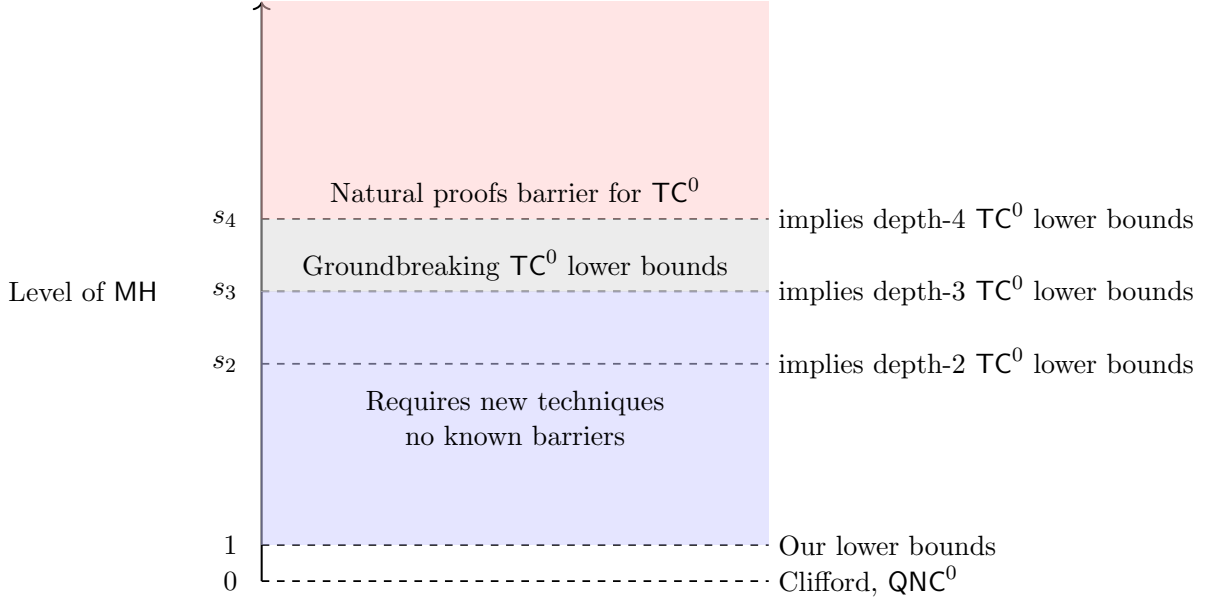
Natural proofs barrier for $\mathsf{TC}^0$

$s_4$ implies depth-4 $\mathsf{TC}^0$ lower bounds

Groundbreaking $\mathsf{TC}^0$ lower bounds

Level of $\mathsf{MH}$ $s_3$ implies depth-3 $\mathsf{TC}^0$ lower bounds

$s_2$ implies depth-2 $\mathsf{TC}^0$ lower bounds

Requires new techniques
no known barriers

1 Our lower bounds

0 Clifford, $\mathsf{QNC}^0$